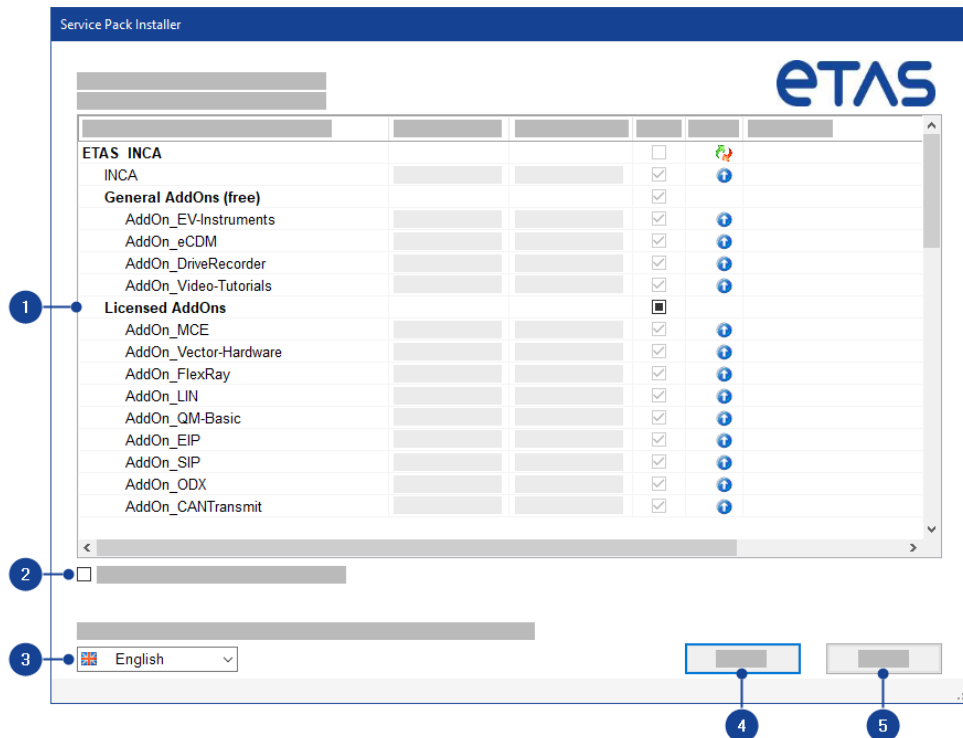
Service Pack Installer

ETAS

ETAS INCA
INCA
General AddOns (free)
AddOn_EV-Instruments
AddOn_eCDM
AddOn_DriveRecorder
AddOn_Video-Tutorials
Licensed AddOns
AddOn_MCE
AddOn_Vector-Hardware
AddOn_FlexRay
AddOn_LIN
AddOn_QM-Basic
AddOn_EIP
AddOn_SIP
AddOn_ODX
AddOn_CANTransmit

1
2
3
English
4
5